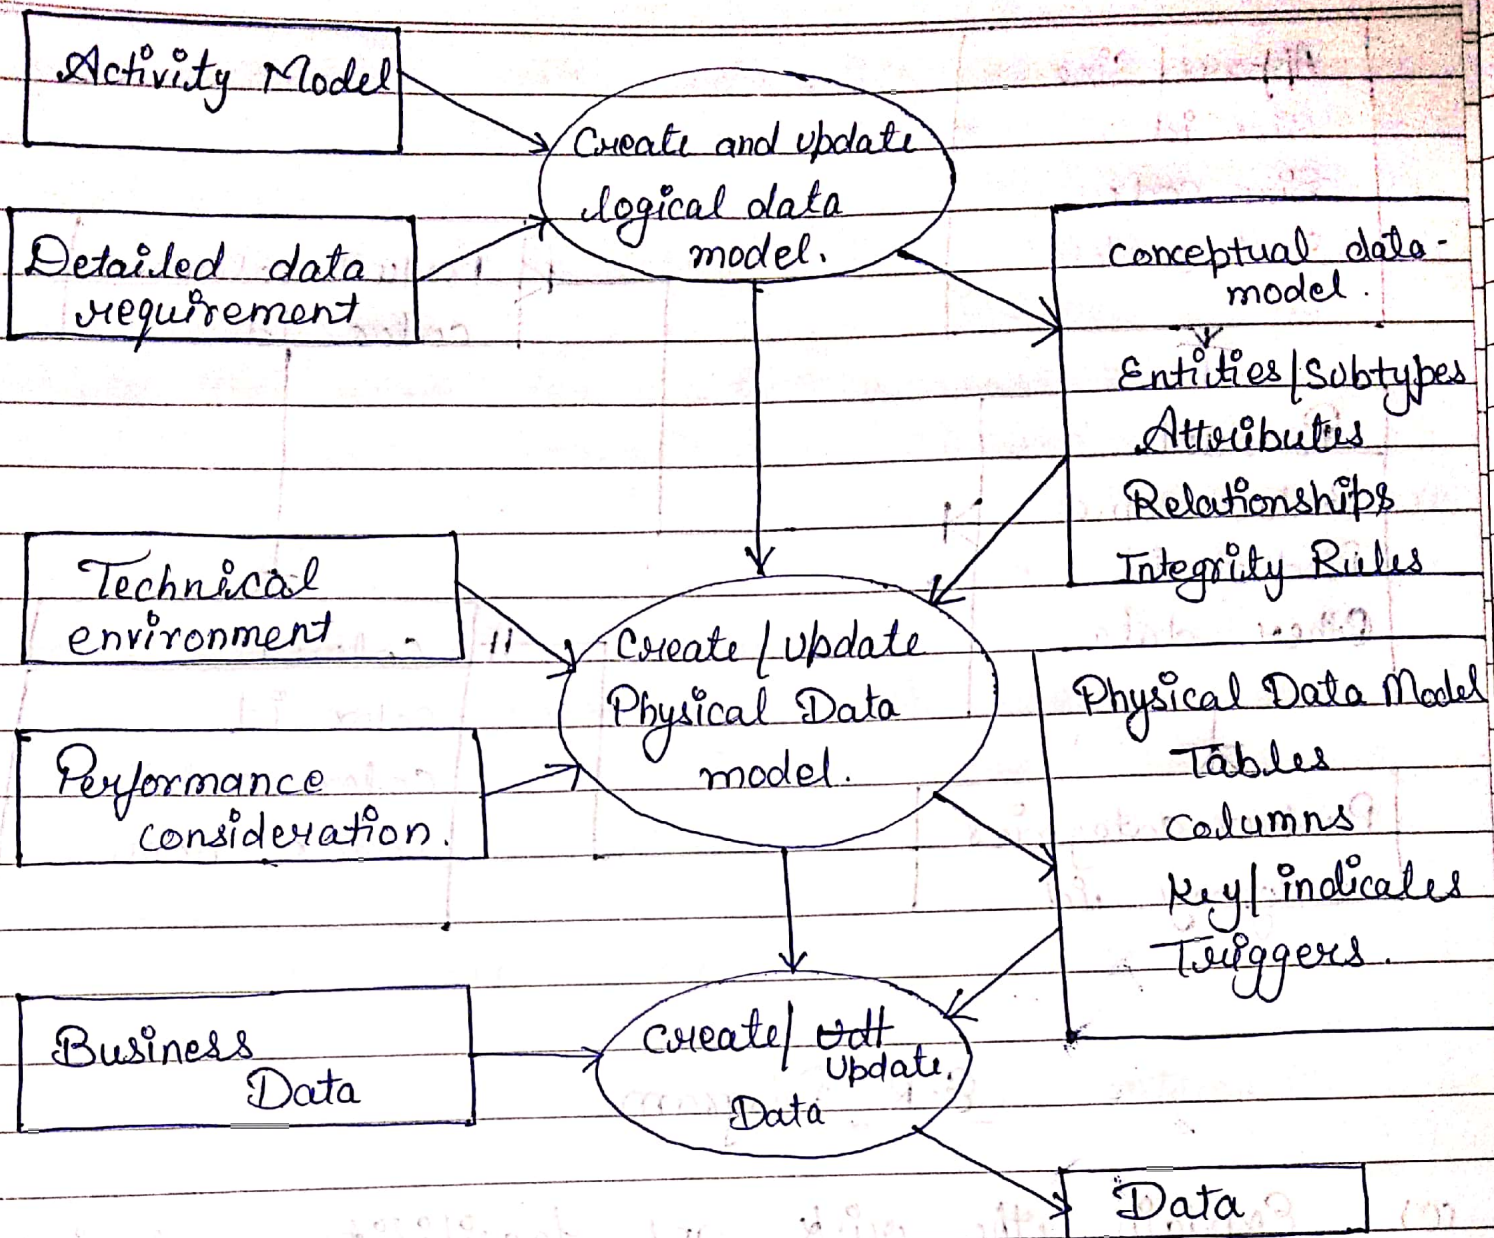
Activity Model

Create and update logical data model.

Detailed data requirement

conceptual data-model

Entities/Subtypes
Attributes
Relationships
Integrity Rules

Technical environment

Create/update Physical Data model.

Performance consideration.

Physical Data Model
Tables
Columns
Key/indicates
Triggers.

Business Data

Create/ ~~udt~~ Update. Data

Data